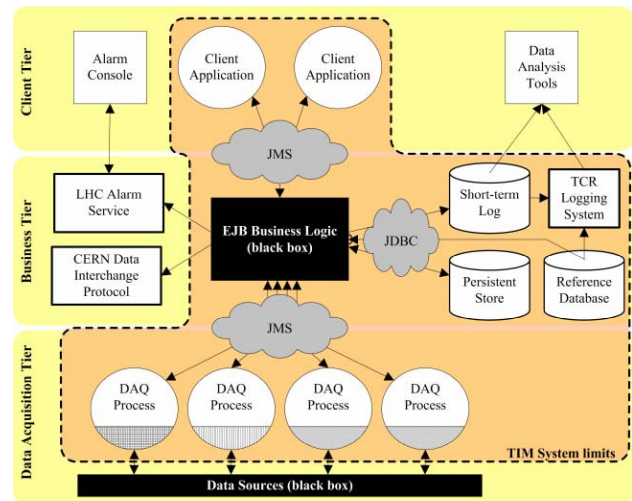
Client Tier

Alarm Console

Client Application

Client Application

Data Analysis Tools

JMS

Business Tier

LHC Alarm Service

EJB Business Logic (black box)

JDBC

Short-term Log

TCR Logging System

CERN Data Interchange Protocol

Persistent Store

Reference Database

JMS

Data Acquisition Tier

DAQ Process

DAQ Process

DAQ Process

DAQ Process

TIM System limits

Data Sources (black box)